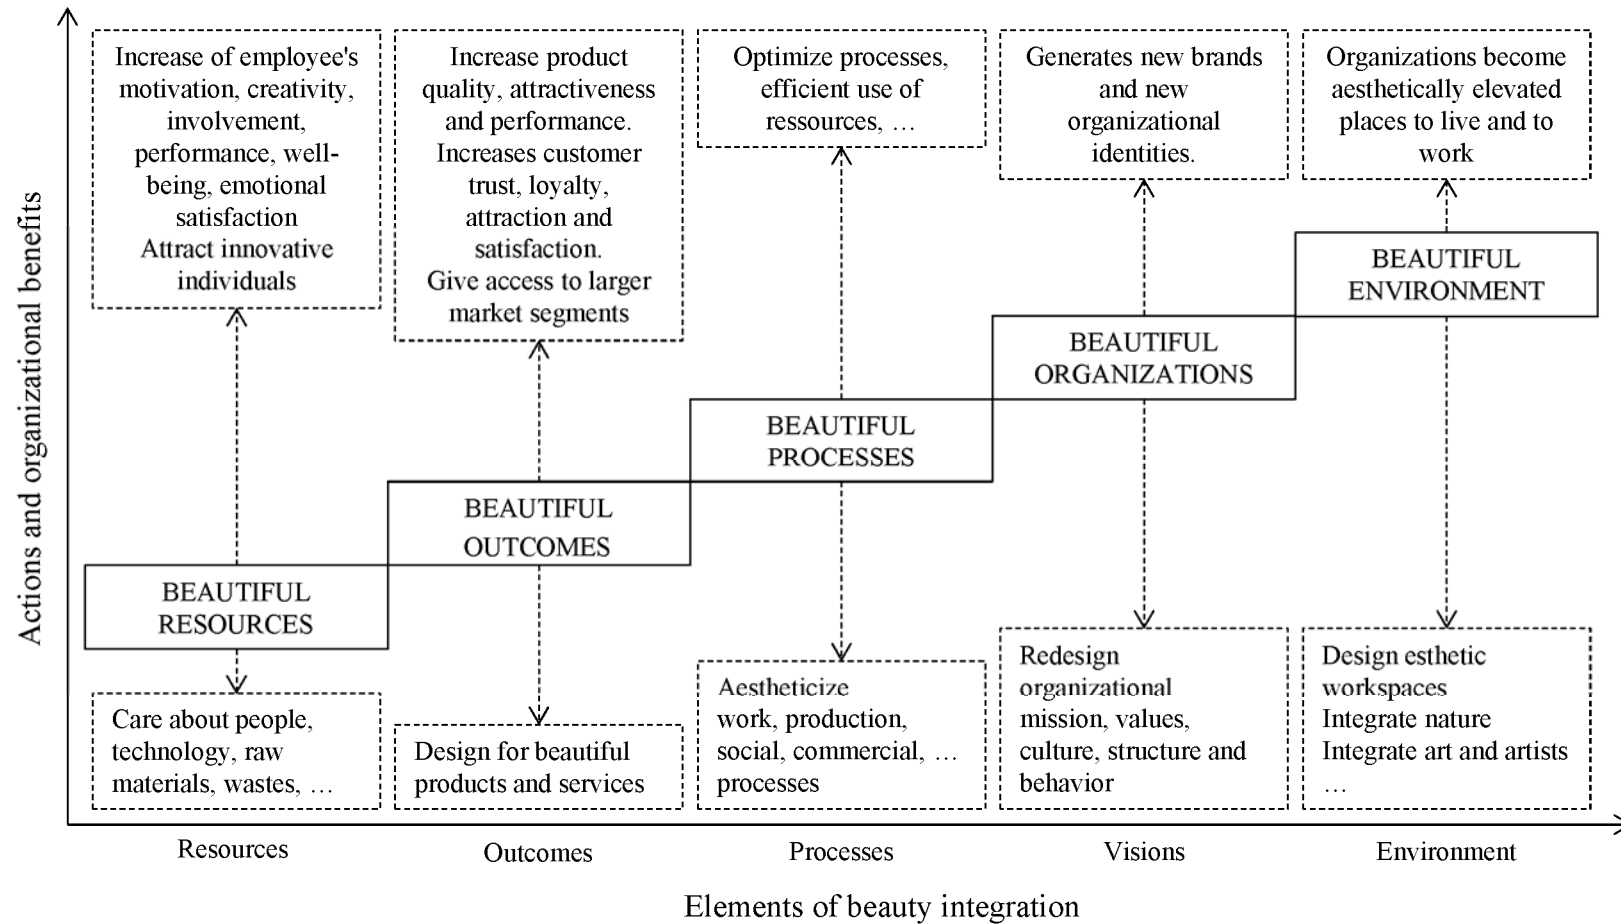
Actions and organizational benefits

Increase of employee's motivation, creativity, involvement, performance, well-being, emotional satisfaction
Attract innovative individuals

Increase product quality, attractiveness and performance.
Increases customer trust, loyalty, attraction and satisfaction.
Give access to larger market segments

Optimize processes, efficient use of ressources, …

Generates new brands and new organizational identities.

Organizations become aesthetically elevated places to live and to work

BEAUTIFUL ENVIRONMENT

BEAUTIFUL ORGANIZATIONS

BEAUTIFUL PROCESSES

BEAUTIFUL OUTCOMES

BEAUTIFUL RESOURCES

Care about people, technology, raw materials, wastes, …

Design for beautiful products and services

Aestheticize work, production, social, commercial, … processes

Redesign organizational mission, values, culture, structure and behavior

Design esthetic workspaces
Integrate nature
Integrate art and artists
…

Resources

Outcomes

Processes

Visions

Environment

Elements of beauty integration